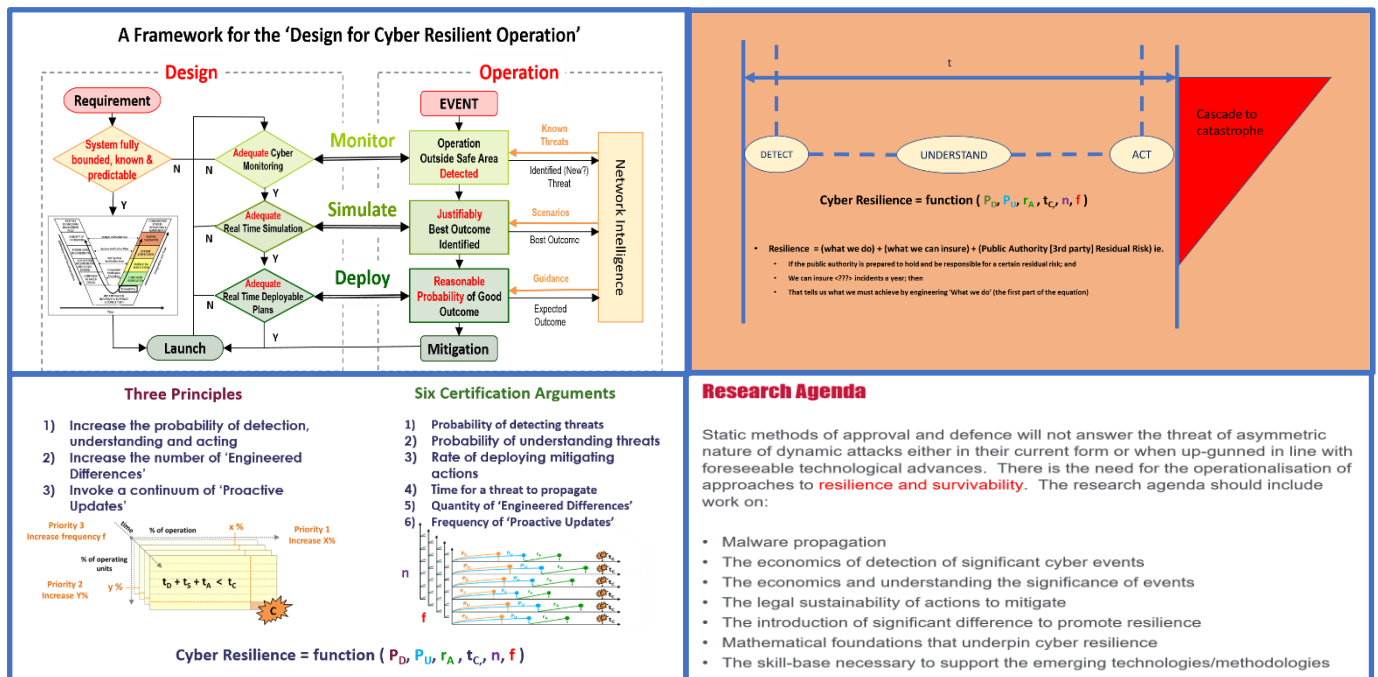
A Framework for the 'Design for Cyber Resilient Operation'

Design

Operation

Requirement

System fully bounded, known & predictable

N

Y

Adequate Cyber Monitoring

N

Y

Monitor

Adequate Real Time Simulation

N

Y

Simulate

Adequate Real Time Deployable Plans

N

Y

Deploy

Launch

EVENT

Operation Outside Safe Area Detected

Justifiably Best Outcome Identified

Reasonable Probability of Good Outcome

Mitigation

Known Threats

Identified (New?) Threat

Scenarios

Best Outcome

Guidance

Expected Outcome

Network Intelligence

t

DETECT

UNDERSTAND

ACT

Cascade to catastrophe

Cyber Resilience = function ( $P_D$, $P_U$, $r_A$ , $t_C$, n, f )

• Resilience = (what we do) + (what we can insure) + (Public Authority [3rd party] Residual Risk) ie.
• If the public authority is prepared to hold and be responsible for a certain residual risk; and
• We can insure <???> incidents a year; then
• That tells us what we must achieve by engineering 'What we do' (the first part of the equation)

Three Principles

1) Increase the probability of detection, understanding and acting
2) Increase the number of 'Engineered Differences'
3) Invoke a continuum of 'Proactive Updates'

Priority 3 Increase frequency f

time

% of operation

x %

Priority 1 Increase X%

% of operating units

y %

Priority 2 Increase Y%

$t_D + t_S + t_A < t_C$

C

Six Certification Arguments

1) Probability of detecting threats
2) Probability of understanding threats
3) Rate of deploying mitigating actions
4) Time for a threat to propagate
5) Quantity of 'Engineered Differences'
6) Frequency of 'Proactive Updates'

n

f

Cyber Resilience = function ( $P_D$, $P_U$, $r_A$ , $t_C$, n, f )

Research Agenda

Static methods of approval and defence will not answer the threat of asymmetric nature of dynamic attacks either in their current form or when up-gunned in line with foreseeable technological advances. There is the need for the operationalisation of approaches to resilience and survivability. The research agenda should include work on:

• Malware propagation
• The economics of detection of significant cyber events
• The economics and understanding the significance of events
• The legal sustainability of actions to mitigate
• The introduction of significant difference to promote resilience
• Mathematical foundations that underpin cyber resilience
• The skill-base necessary to support the emerging technologies/methodologies